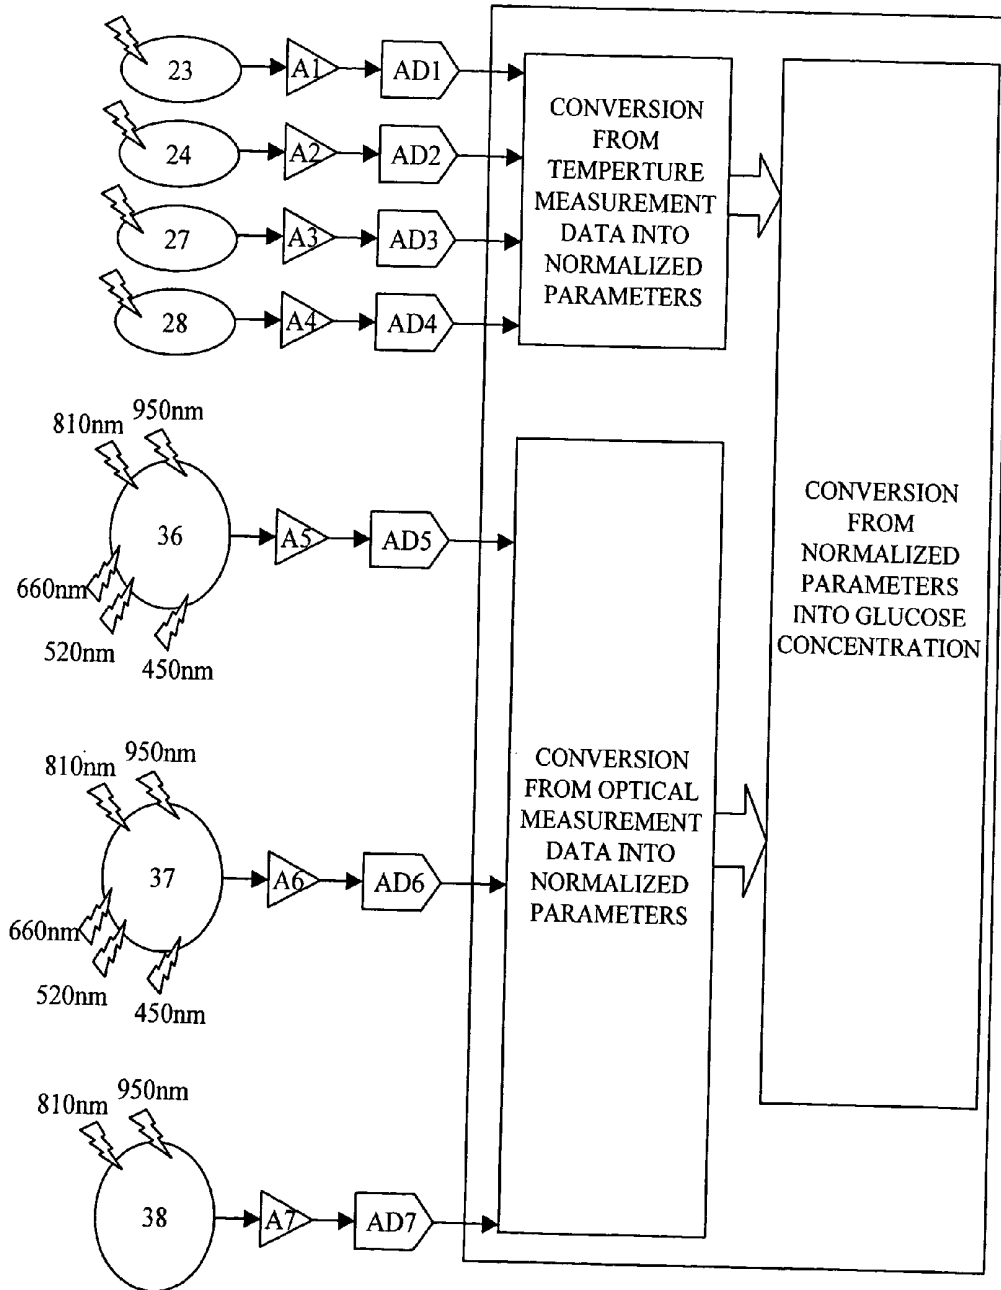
23

A1

AD1

24

A2

AD2

27

A3

AD3

28

A4

AD4

CONVERSION FROM TEMPERTURE MEASUREMENT DATA INTO NORMALIZED PARAMETERS

CONVERSION FROM NORMALIZED PARAMETERS INTO GLUCOSE CONCENTRATION

810nm 950nm

36

660nm

520nm

450nm

A5

AD5

810nm 950nm

37

660nm

520nm

450nm

A6

AD6

CONVERSION FROM OPTICAL MEASUREMENT DATA INTO NORMALIZED PARAMETERS

810nm 950nm

38

A7

AD7